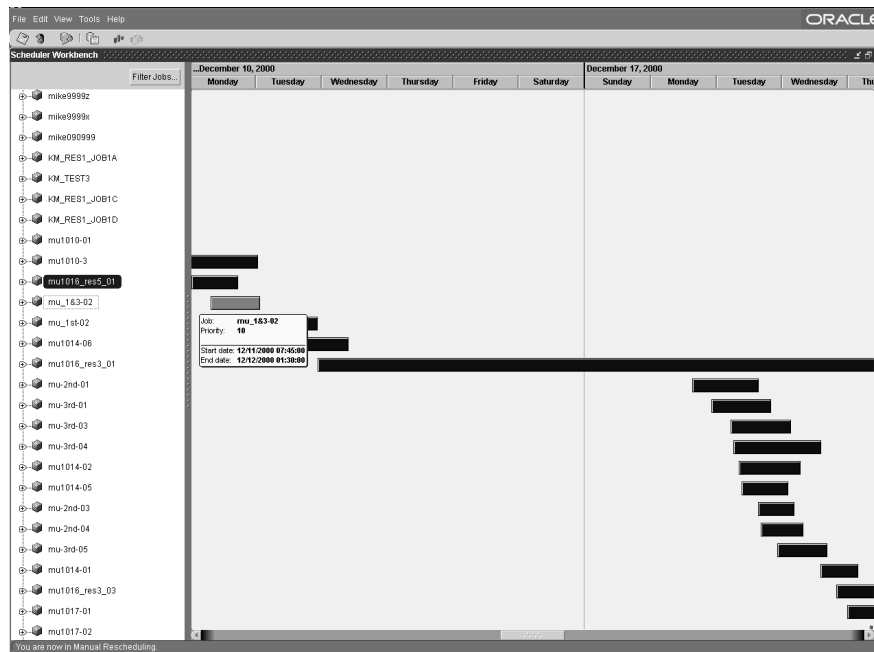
File Edit View Tools Help

ORACLE

Scheduler Workbench

Filter Jobs...

...December 10, 2000

| Monday | Tuesday | Wednesday | Thursday | Friday | Saturday |

December 17, 2000

| Sunday | Monday | Tuesday | Wednesday | Thu |

mike9999z
mike9999x
mike090999
KM_RES1_JOB1A
KM_TEST3
KM_RES1_JOB1C
KM_RES1_JOB1D
mu1010-01
mu1010-3
mu1016_res5_01
mu_1&3-02
mu_1st-02
mu1014-06
mu1016_res3_01
mu-2nd-01
mu-3rd-01
mu-3rd-03
mu-3rd-04
mu1014-02
mu1014-05
mu-2nd-03
mu-2nd-04
mu-3rd-05
mu1014-01
mu1016_res3_03
mu1017-01
mu1017-02

Job: mu_1&3-02
Priority: 10
Start date: 12/11/2000 07:45:00
End date: 12/12/2000 01:30:00

You are now in Manual Rescheduling.